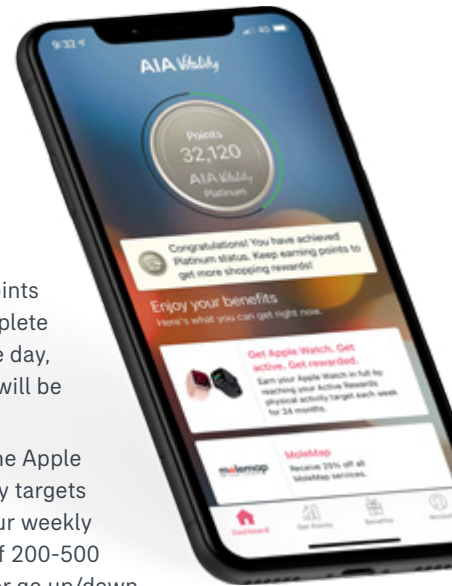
9:32
AIA Vitality
Points
32,120
AIA Vitality
Platinum
Congratulations! You have achieved Platinum status. Keep earning points to get more shopping rewards!
Enjoy your benefits
Here's what you can get right now.
Get Apple Watch. Get active. Get rewarded.
Earn your Apple Watch in full by reaching your Active Rewards physical activity target each week for 24 months.
molemap
MoleMap
Receive 25% off all MoleMap services.
Dashboard
Get Points
Benefits
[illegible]

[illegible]ints
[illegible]plete
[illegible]e day,
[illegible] will be

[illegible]he Apple
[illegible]y targets
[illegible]ur weekly
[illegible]f 200-500
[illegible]r go up/down